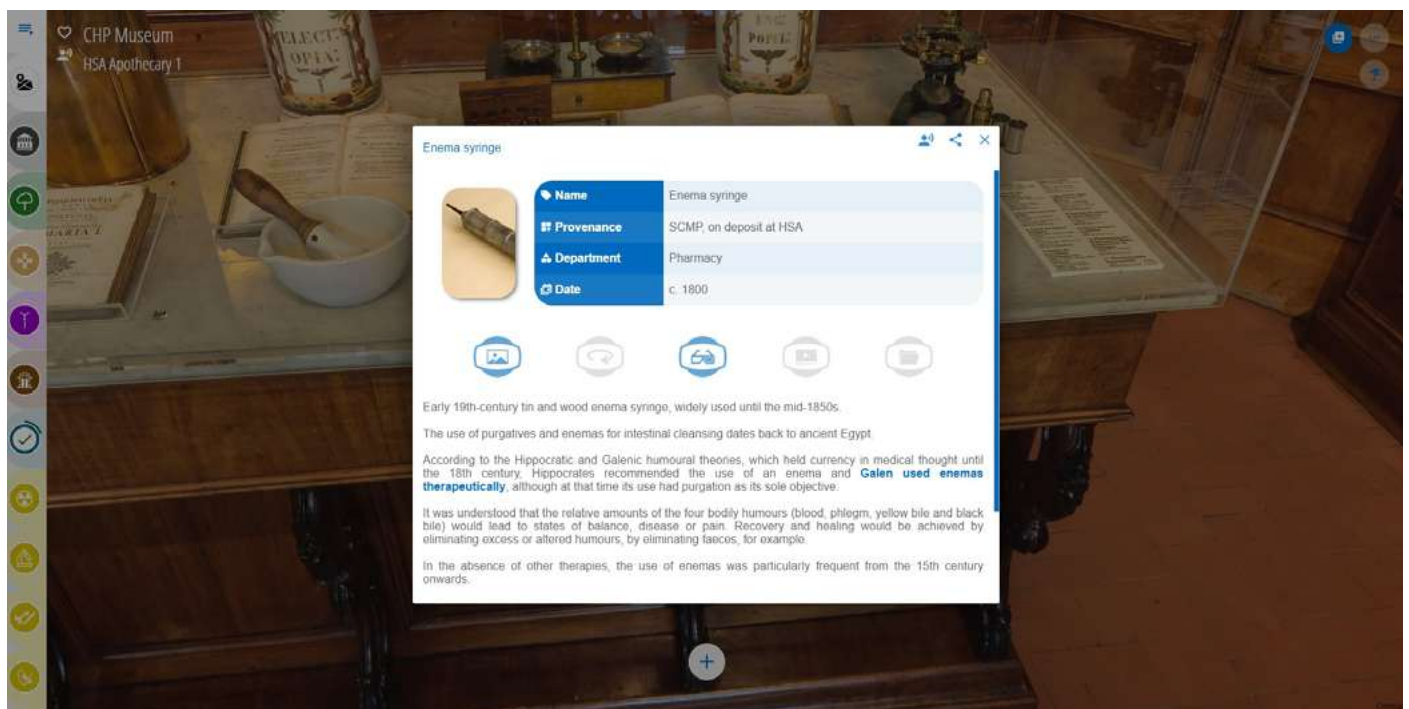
CHP Museum
HSA Apothecary 1

Enema syringe

| Name | Enema syringe |
|---|---|
| Provenance | SCMP, on deposit at HSA |
| Department | Pharmacy |
| Date | c. 1800 |

Early 19th-century tin and wood enema syringe, widely used until the mid-1850s.

The use of purgatives and enemas for intestinal cleansing dates back to ancient Egypt.

According to the Hippocratic and Galenic humoural theories, which held currency in medical thought until the 18th century, Hippocrates recommended the use of an enema and Galen used enemas therapeutically, although at that time its use had purgation as its sole objective.

It was understood that the relative amounts of the four bodily humours (blood, phlegm, yellow bile and black bile) would lead to states of balance, disease or pain. Recovery and healing would be achieved by eliminating excess or altered humours, by eliminating faecos, for example.

In the absence of other therapies, the use of enemas was particularly frequent from the 15th century onwards.